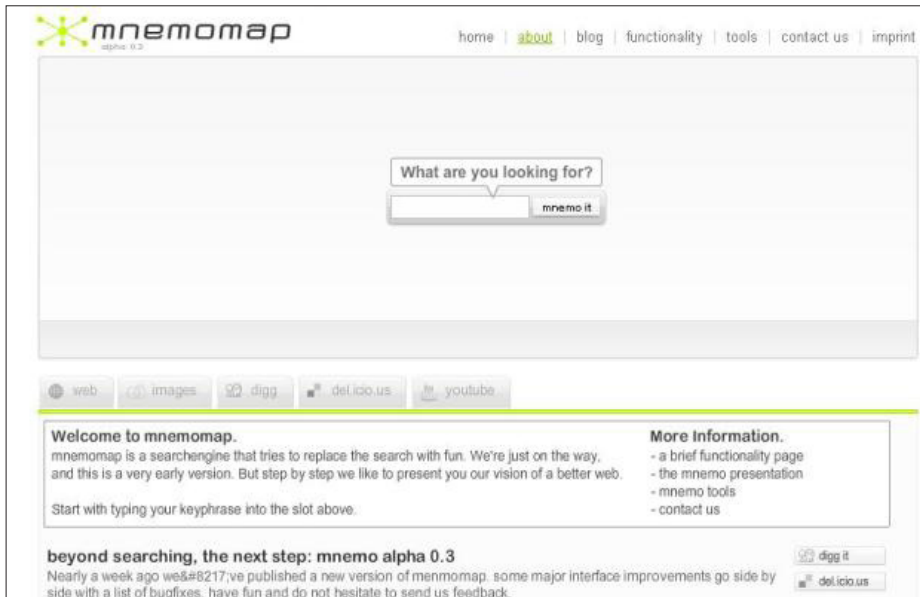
mnemomap
alpha 0.3

home | about | blog | functionality | tools | contact us | imprint

What are you looking for?

mnemo it

web | images | digg | del.icio.us | youtube

Welcome to mnemomap.
mnemomap is a searchengine that tries to replace the search with fun. We're just on the way, and this is a very early version. But step by step we like to present you our vision of a better web.

Start with typing your keyphrase into the slot above.

More Information.
- a brief functionality page
- the mnemo presentation
- mnemo tools
- contact us

beyond searching, the next step: mnemo alpha 0.3
Nearly a week ago we&#8217;ve published a new version of menmomap. some major interface improvements go side by side with a list of bugfixes. have fun and do not hesitate to send us feedback.

digg it
del.icio.us